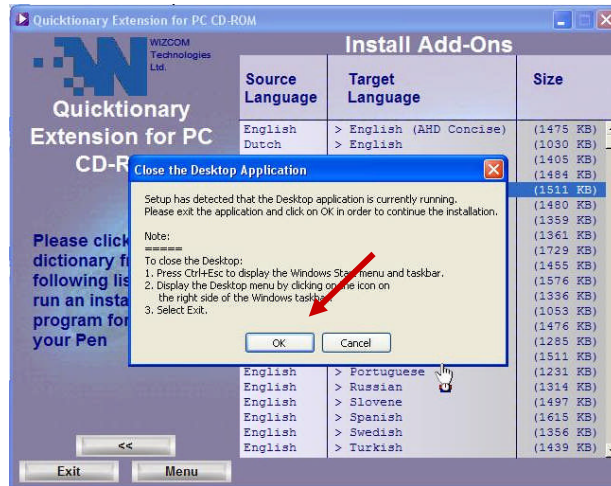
Quicktionary Extension for PC CD-ROM

WIZCOM Technologies Ltd.

Quicktionary Extension for PC CD-R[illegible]

Please click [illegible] dictionary fr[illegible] following lis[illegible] run an insta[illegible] program for your Pen

Install Add-Ons

| Source Language | Target Language | Size |
|---|---|---|
| English | > English (AHD Concise) | (1475 KB) |
| Dutch | > English | (1030 KB) |
| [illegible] | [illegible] | (1405 KB) |
| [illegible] | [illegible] | (1484 KB) |
| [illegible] | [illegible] | (1511 KB) |
| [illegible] | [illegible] | (1480 KB) |
| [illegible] | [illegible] | (1359 KB) |
| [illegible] | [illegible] | (1361 KB) |
| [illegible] | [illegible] | (1729 KB) |
| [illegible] | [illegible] | (1455 KB) |
| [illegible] | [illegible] | (1576 KB) |
| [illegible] | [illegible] | (1336 KB) |
| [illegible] | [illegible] | (1053 KB) |
| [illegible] | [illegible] | (1476 KB) |
| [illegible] | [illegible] | (1285 KB) |
| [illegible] | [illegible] | (1511 KB) |
| English | > Portuguese | (1231 KB) |
| English | > Russian | (1314 KB) |
| English | > Slovene | (1497 KB) |
| English | > Spanish | (1615 KB) |
| English | > Swedish | (1356 KB) |
| English | > Turkish | (1439 KB) |

Close the Desktop Application

Setup has detected that the Desktop application is currently running.
Please exit the application and click on OK in order to continue the installation.

Note:
=====
To close the Desktop:
1. Press Ctrl+Esc to display the Windows Sta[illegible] menu and taskbar.
2. Display the Desktop menu by clicking o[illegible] icon on the right side of the Windows taskba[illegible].
3. Select Exit.

OK
Cancel

<<
Exit
Menu